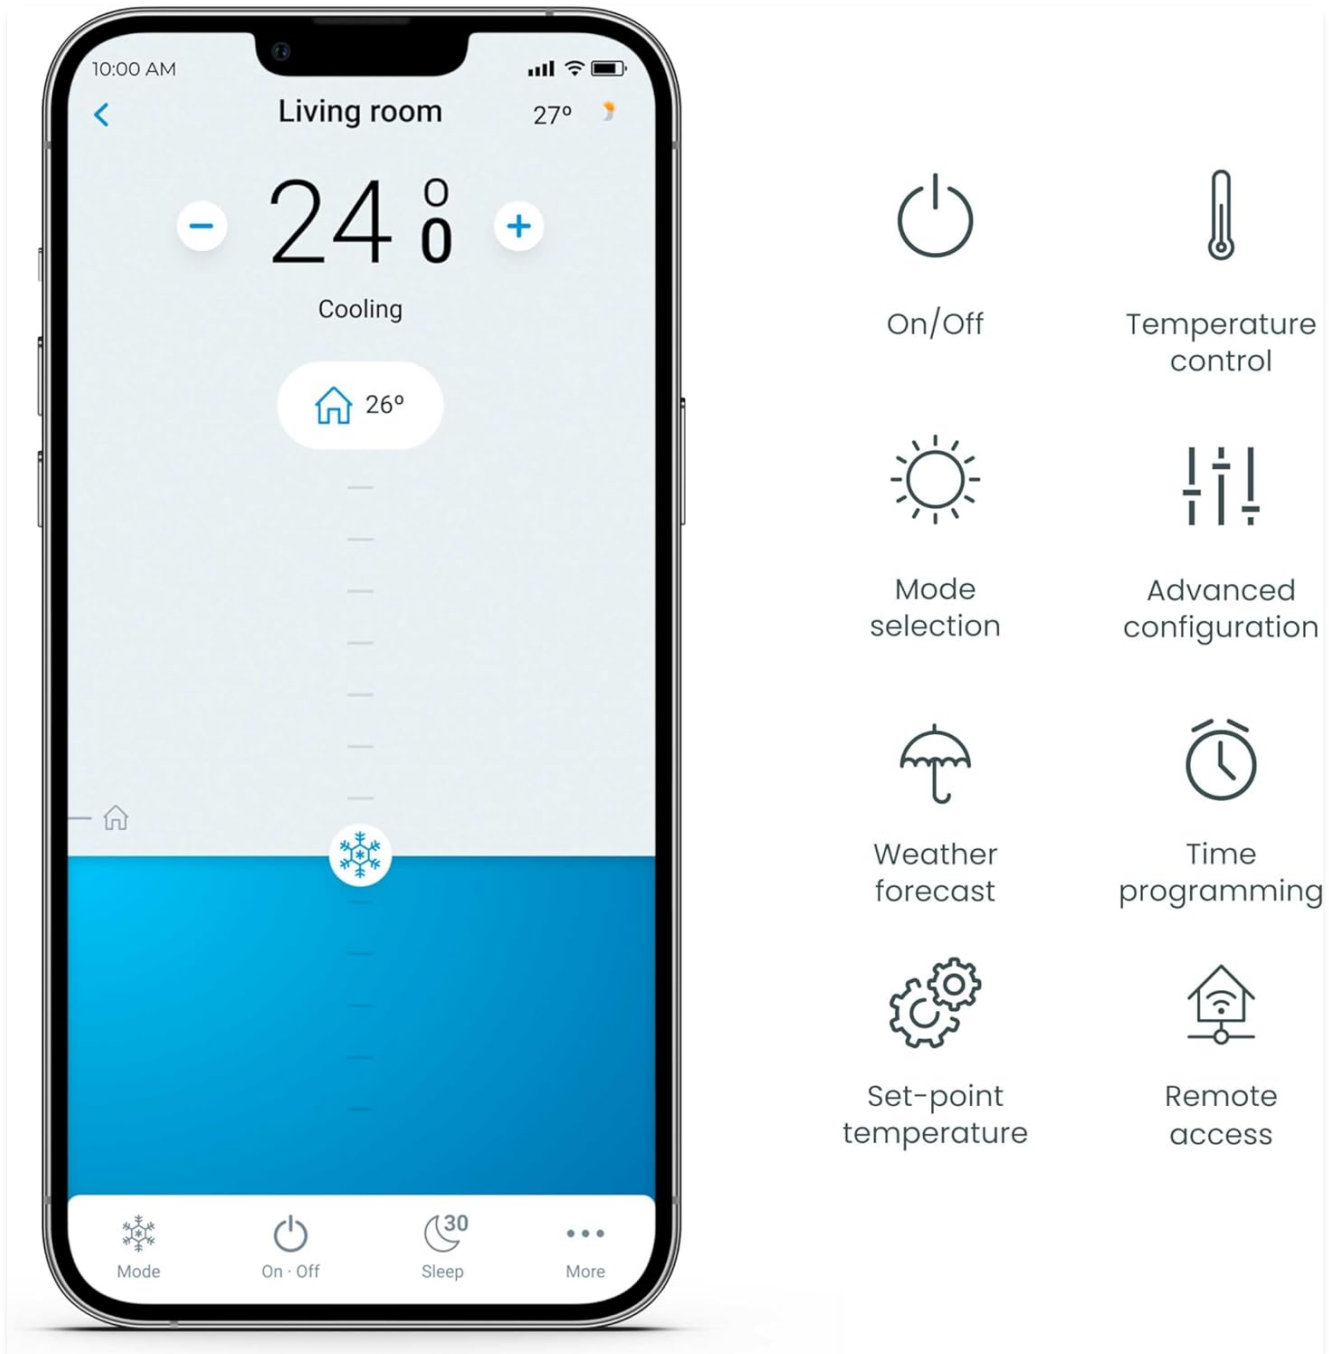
10:00 AM

Living room 27º

– 24 º0 +

Cooling

26º

Mode On · Off 30 Sleep More

On/Off

Temperature control

Mode selection

Advanced configuration

Weather forecast

Time programming

Set-point temperature

Remote access